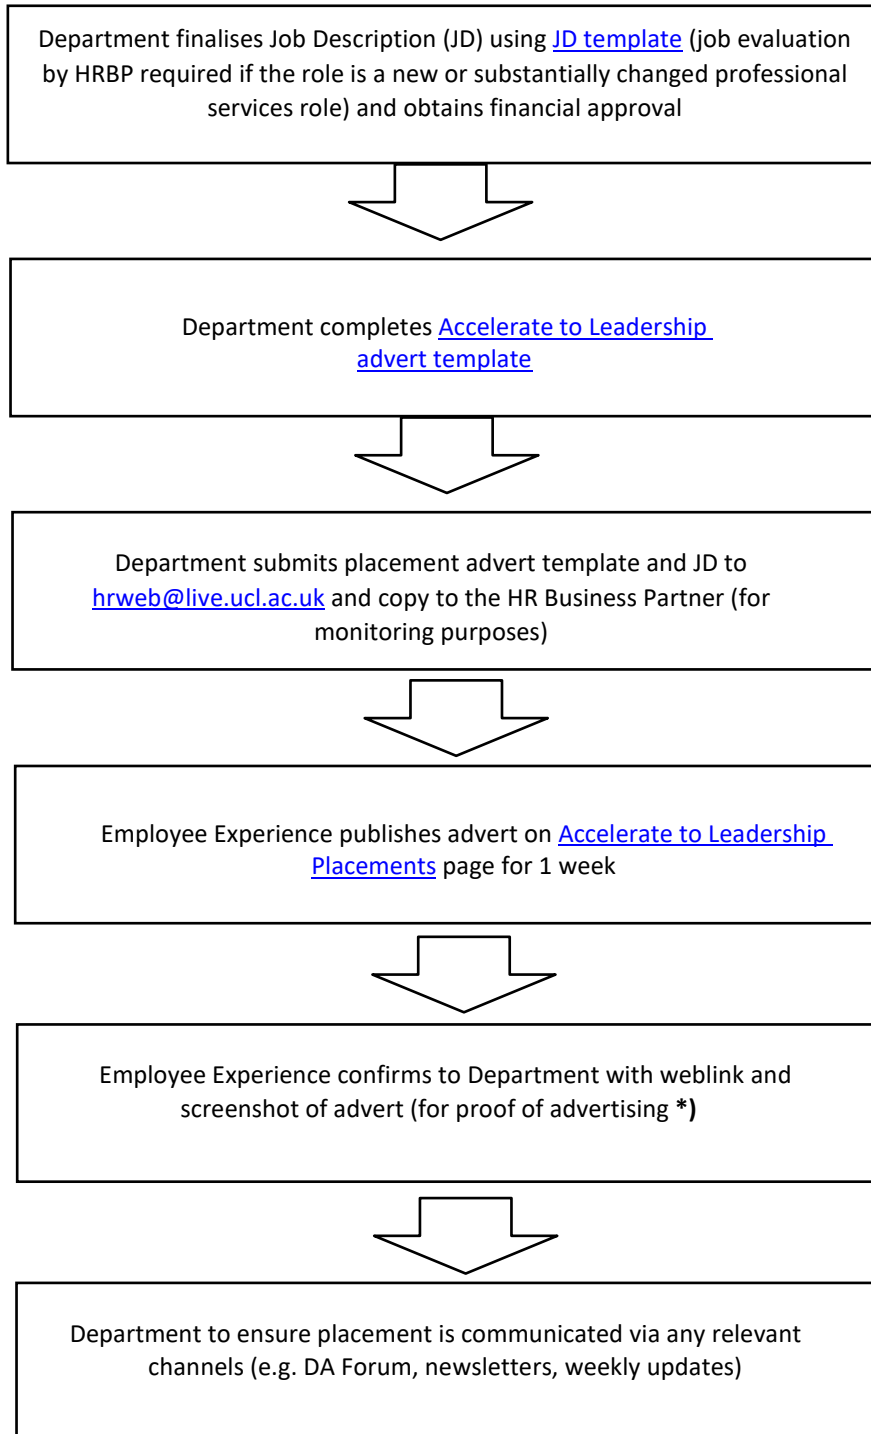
Department finalises Job Description (JD) using JD template (job evaluation by HRBP required if the role is a new or substantially changed professional services role) and obtains financial approval

Department completes Accelerate to Leadership advert template

Department submits placement advert template and JD to hrweb@live.ucl.ac.uk and copy to the HR Business Partner (for monitoring purposes)

Employee Experience publishes advert on Accelerate to Leadership Placements page for 1 week

Employee Experience confirms to Department with weblink and screenshot of advert (for proof of advertising *)

Department to ensure placement is communicated via any relevant channels (e.g. DA Forum, newsletters, weekly updates)